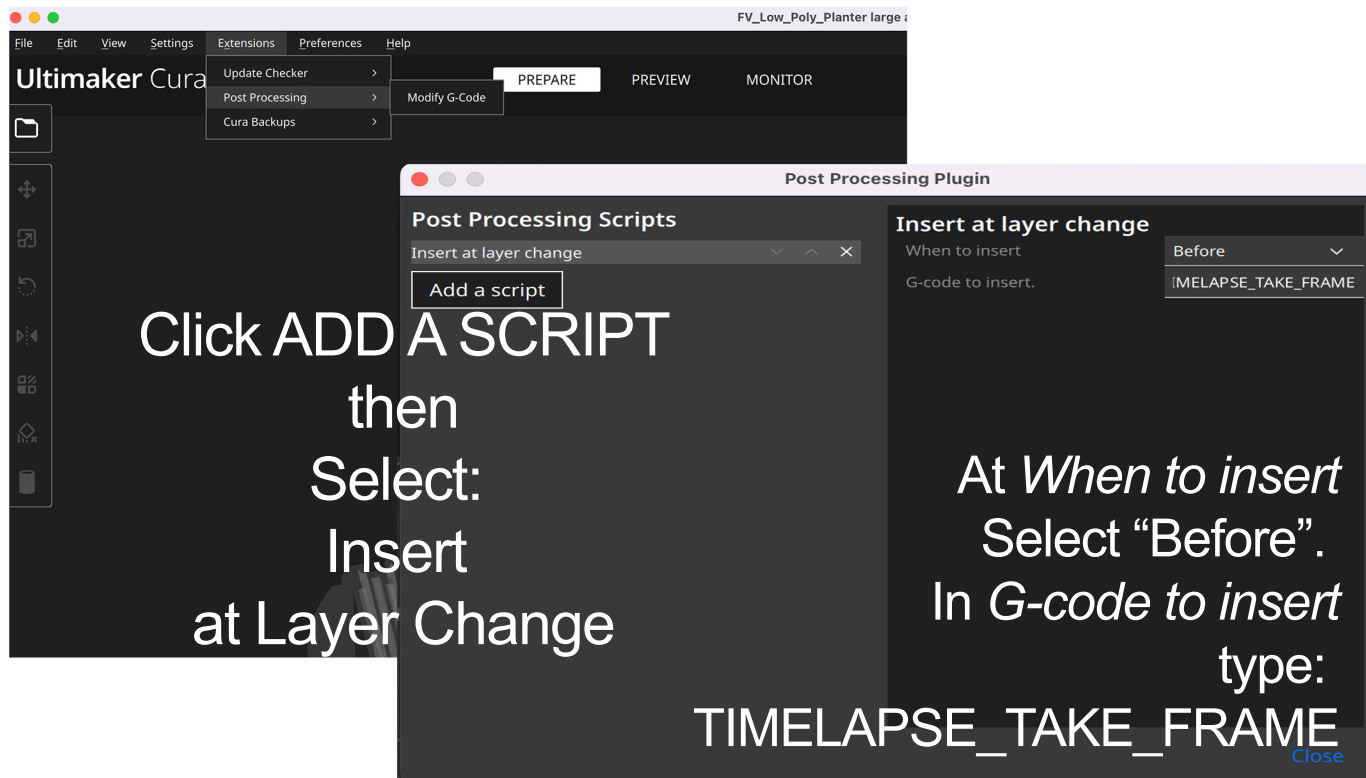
FV_Low_Poly_Planter large a

File Edit View Settings Extensions Preferences Help

Ultimaker Cura

Update Checker
Post Processing
Cura Backups

Modify G-Code

PREPARE PREVIEW MONITOR

Post Processing Plugin

Post Processing Scripts

Insert at layer change

Add a script

Insert at layer change

When to insert Before

G-code to insert. IMELAPSE_TAKE_FRAME

Click ADD A SCRIPT
then
Select:
Insert
at Layer Change

At *When to insert*
Select “Before”.
In *G-code to insert*
type:
TIMELAPSE_TAKE_FRAME

Close